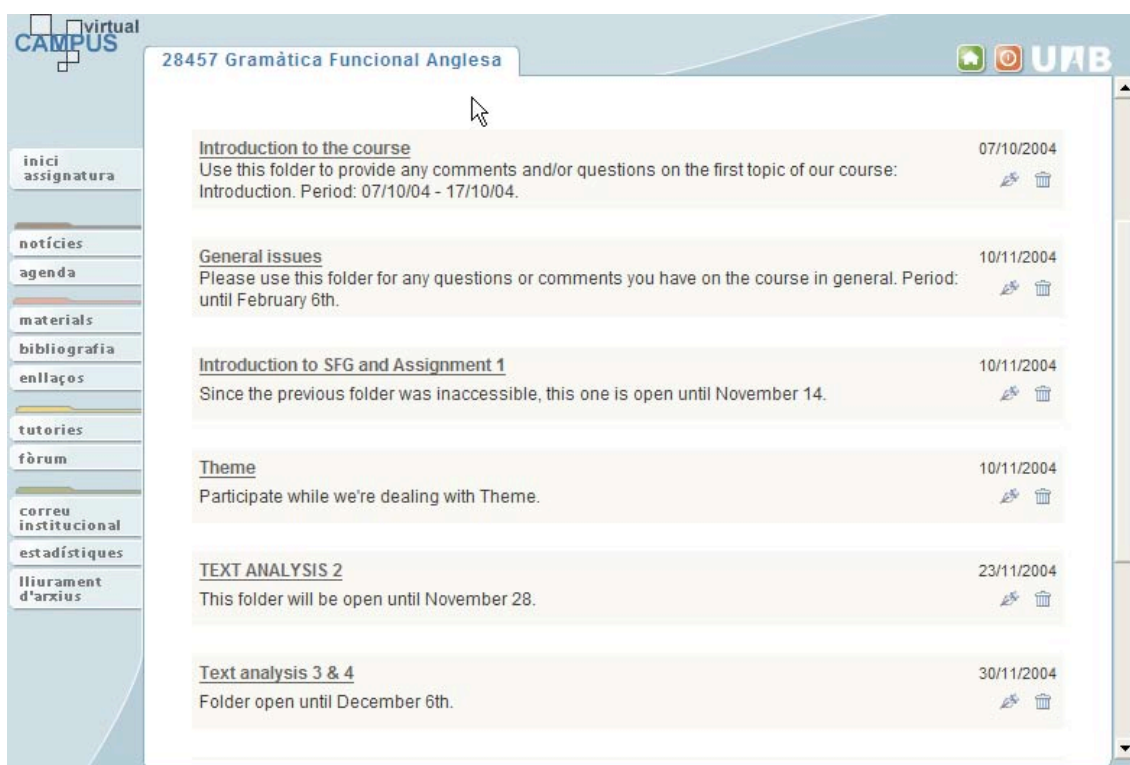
virtual CAMPUS

28457 Gramàtica Funcional Anglesa

UAB

inici assignatura

notícies
agenda
materials
bibliografia
enllaços
tutories
fòrum
correu institucional
estadístiques
lliurament d'arxius

Introduction to the course
Use this folder to provide any comments and/or questions on the first topic of our course: Introduction. Period: 07/10/04 - 17/10/04.
07/10/2004

General issues
Please use this folder for any questions or comments you have on the course in general. Period: until February 6th.
10/11/2004

Introduction to SFG and Assignment 1
Since the previous folder was inaccessible, this one is open until November 14.
10/11/2004

Theme
Participate while we're dealing with Theme.
10/11/2004

TEXT ANALYSIS 2
This folder will be open until November 28.
23/11/2004

Text analysis 3 & 4
Folder open until December 6th.
30/11/2004